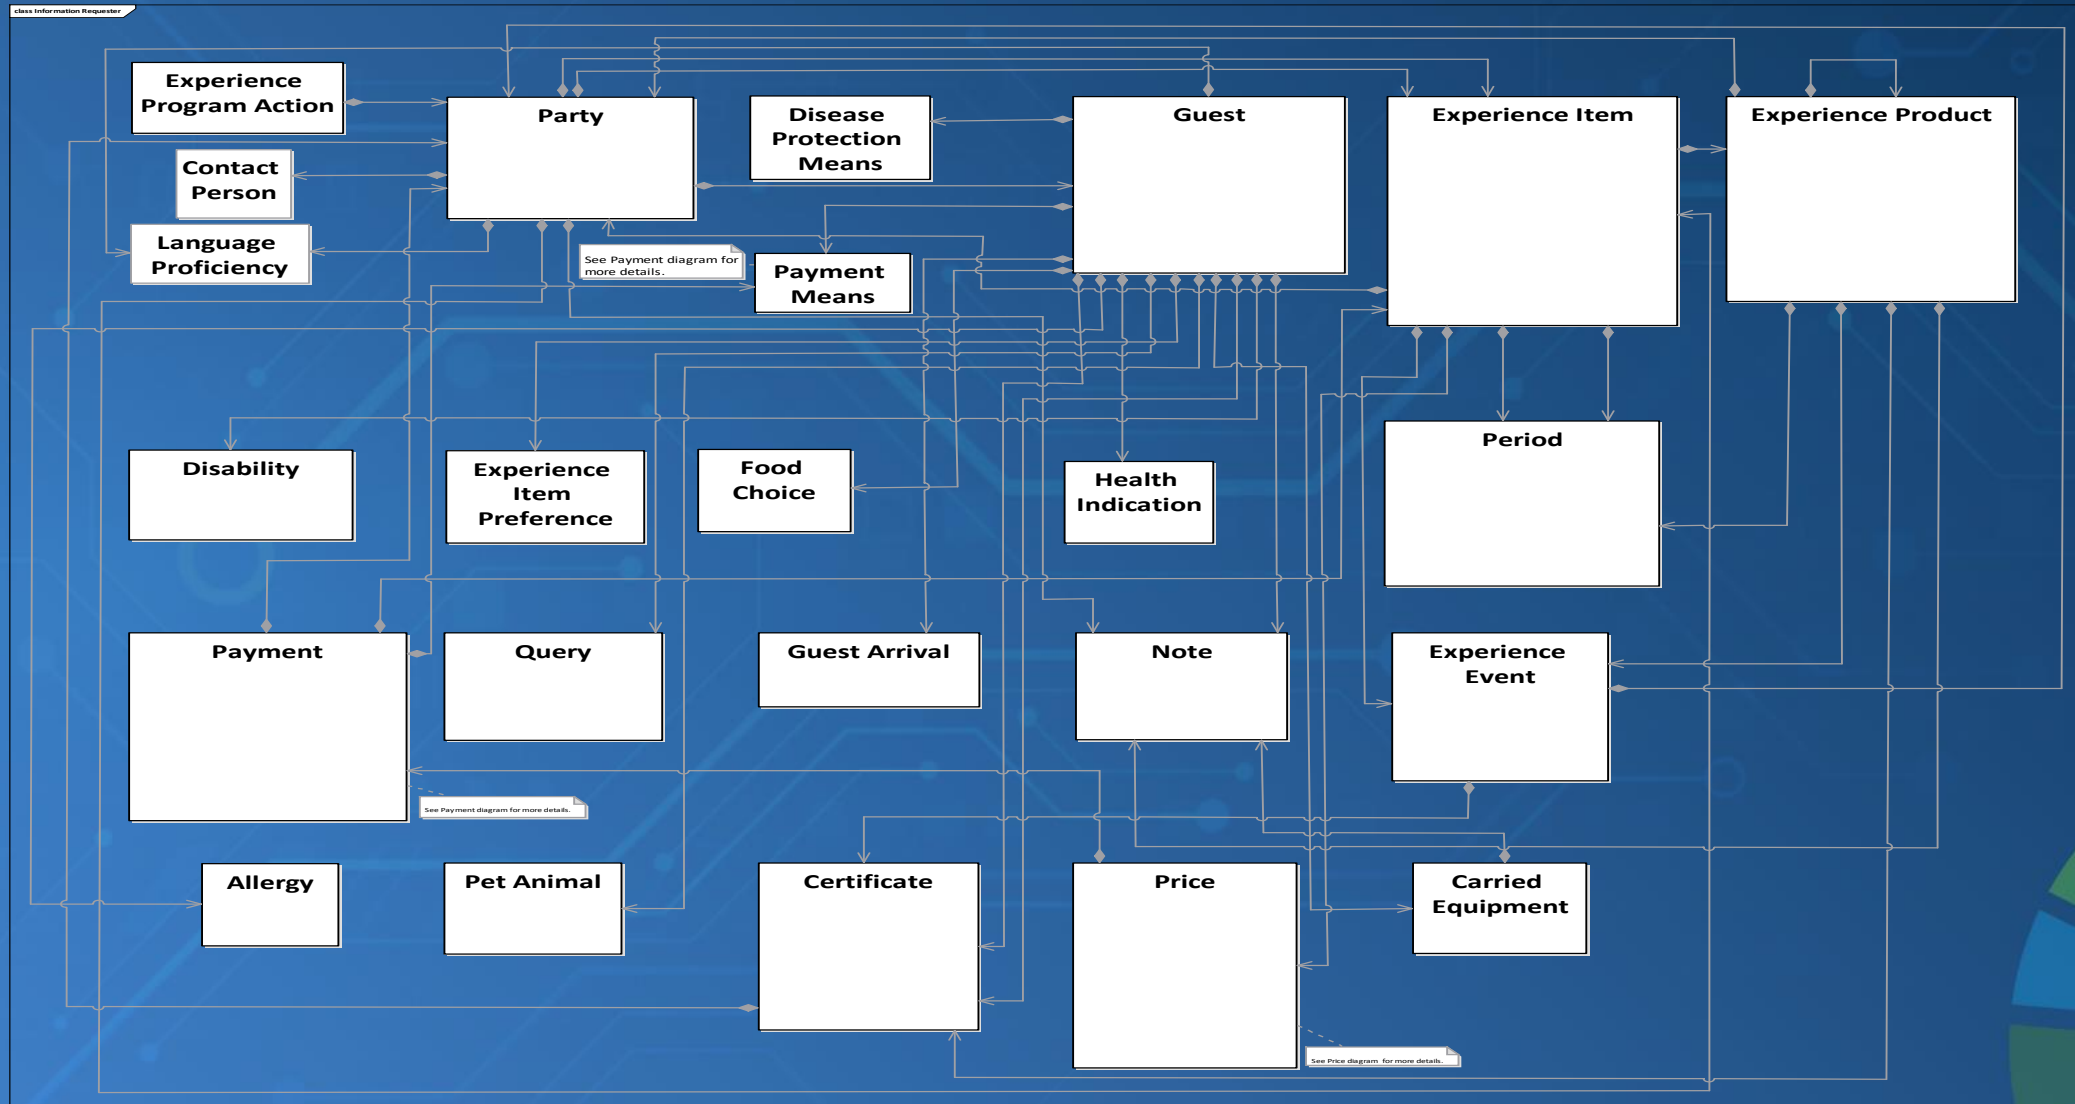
class Information Requester

Experience Program Action

Party

Disease Protection Means

Guest

Experience Item

Experience Product

Contact Person

Language Proficiency

See Payment diagram for more details.

Payment Means

Period

Disability

Experience Item Preference

Food Choice

Health Indication

Payment

Query

Guest Arrival

Note

Experience Event

See Payment diagram for more details.

Allergy

Pet Animal

Certificate

Price

Carried Equipment

See Price diagram for more details.